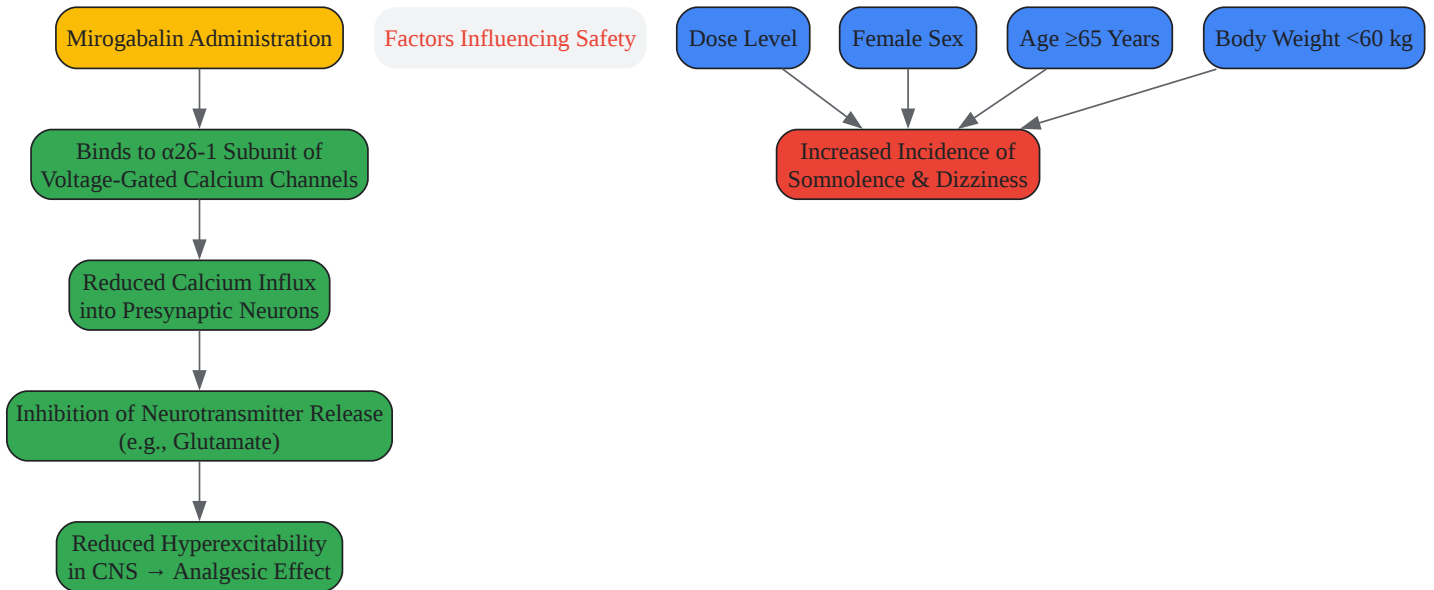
Mirogabalin Administration

Binds to α2δ-1 Subunit of Voltage-Gated Calcium Channels

Reduced Calcium Influx into Presynaptic Neurons

Inhibition of Neurotransmitter Release (e.g., Glutamate)

Reduced Hyperexcitability in CNS → Analgesic Effect

Factors Influencing Safety

Dose Level

Female Sex

Age ≥65 Years

Body Weight <60 kg

Increased Incidence of Somnolence & Dizziness